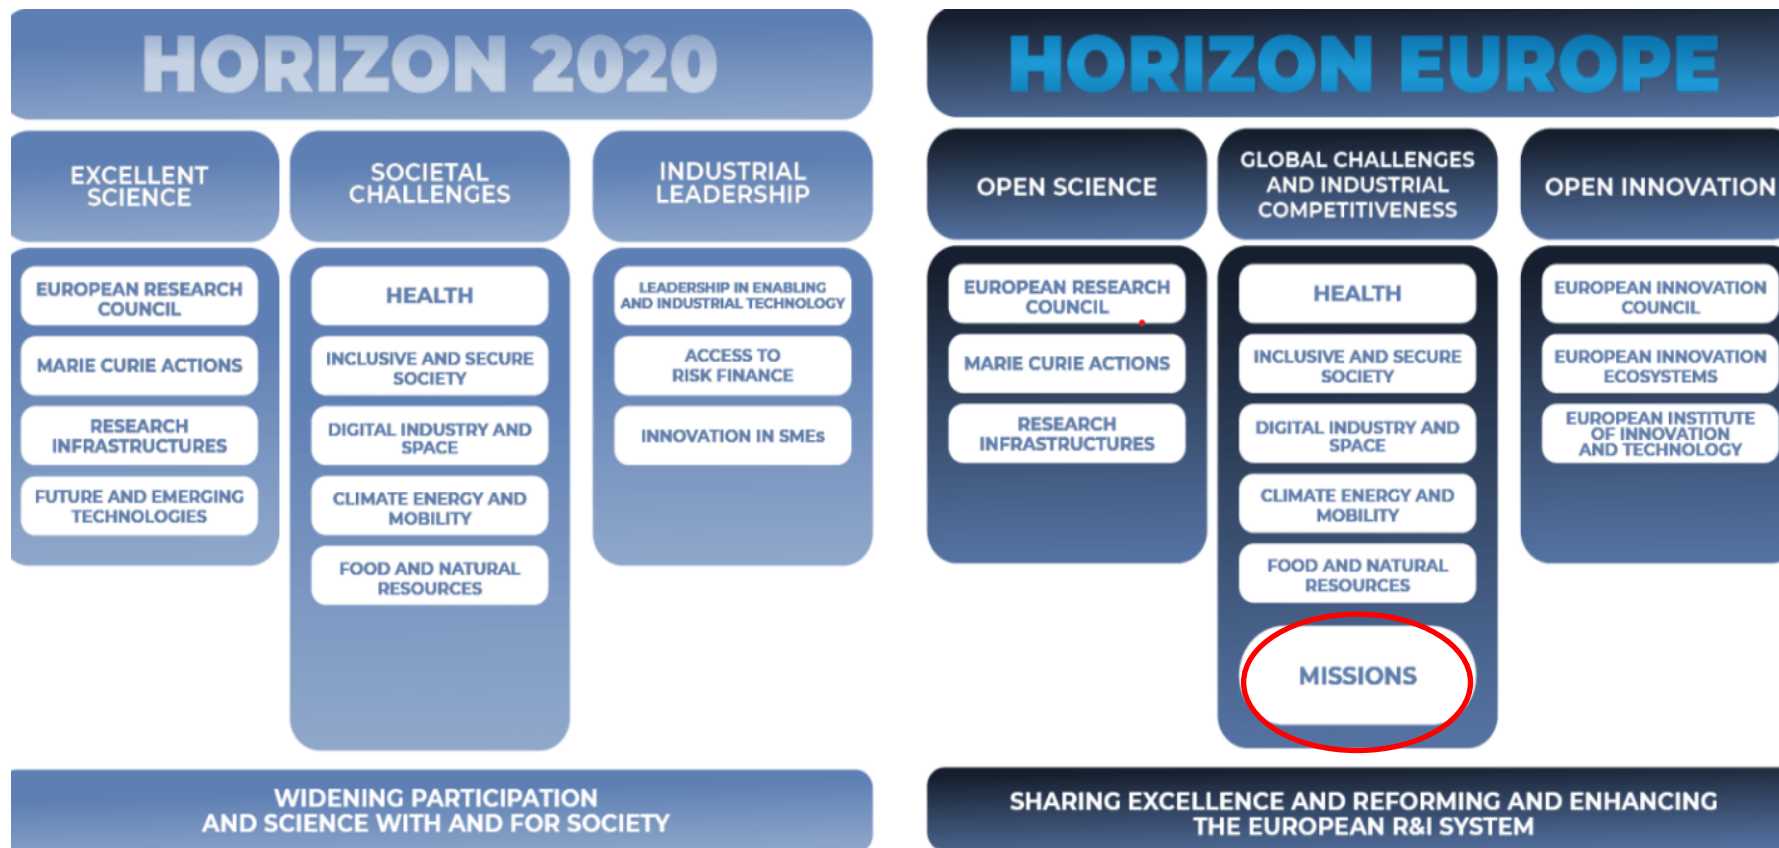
HORIZON 2020

EXCELLENT SCIENCE

EUROPEAN RESEARCH COUNCIL

MARIE CURIE ACTIONS

RESEARCH INFRASTRUCTURES

FUTURE AND EMERGING TECHNOLOGIES

SOCIETAL CHALLENGES

HEALTH

INCLUSIVE AND SECURE SOCIETY

DIGITAL INDUSTRY AND SPACE

CLIMATE ENERGY AND MOBILITY

FOOD AND NATURAL RESOURCES

INDUSTRIAL LEADERSHIP

LEADERSHIP IN ENABLING AND INDUSTRIAL TECHNOLOGY

ACCESS TO RISK FINANCE

INNOVATION IN SMEs

WIDENING PARTICIPATION AND SCIENCE WITH AND FOR SOCIETY

HORIZON EUROPE

OPEN SCIENCE

EUROPEAN RESEARCH COUNCIL

MARIE CURIE ACTIONS

RESEARCH INFRASTRUCTURES

GLOBAL CHALLENGES AND INDUSTRIAL COMPETITIVENESS

HEALTH

INCLUSIVE AND SECURE SOCIETY

DIGITAL INDUSTRY AND SPACE

CLIMATE ENERGY AND MOBILITY

FOOD AND NATURAL RESOURCES

MISSIONS

OPEN INNOVATION

EUROPEAN INNOVATION COUNCIL

EUROPEAN INNOVATION ECOSYSTEMS

EUROPEAN INSTITUTE OF INNOVATION AND TECHNOLOGY

SHARING EXCELLENCE AND REFORMING AND ENHANCING THE EUROPEAN R&I SYSTEM